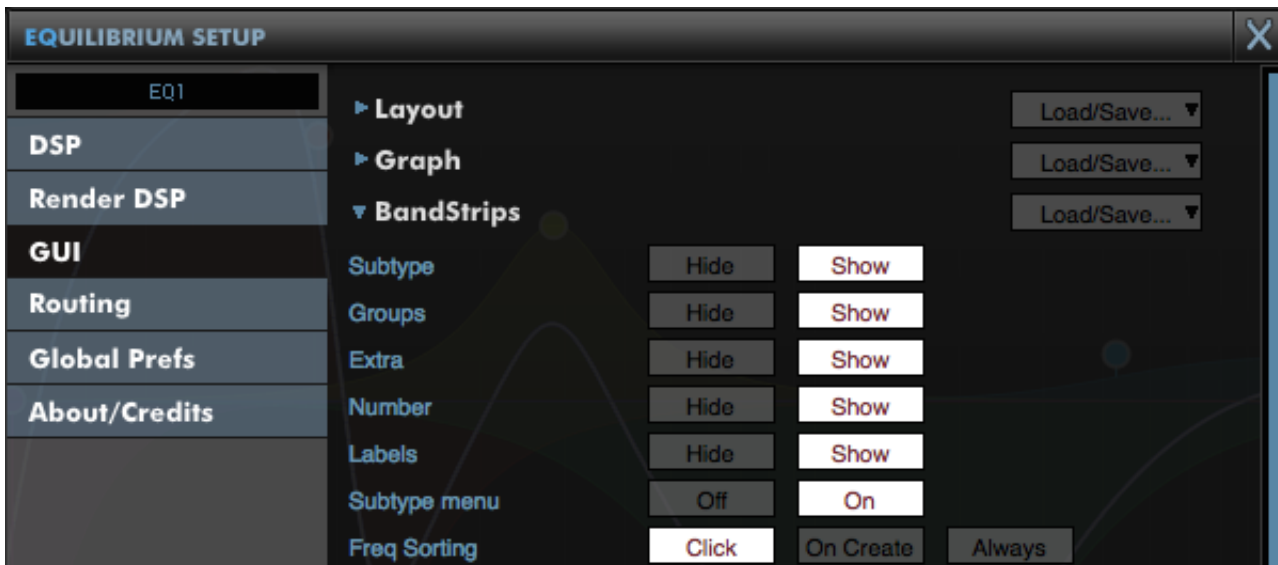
EQUILIBRIUM SETUP

X

EQ1

DSP

Render DSP

GUI

Routing

Global Prefs

About/Credits

▸ Layout

Load/Save... ▾

▸ Graph

Load/Save... ▾

▾ BandStrips

Load/Save... ▾

| | | | |
|---|---|---|---|
| Subtype | Hide | Show | |
| Groups | Hide | Show | |
| Extra | Hide | Show | |
| Number | Hide | Show | |
| Labels | Hide | Show | |
| Subtype menu | Off | On | |
| Freq Sorting | Click | On Create | Always |